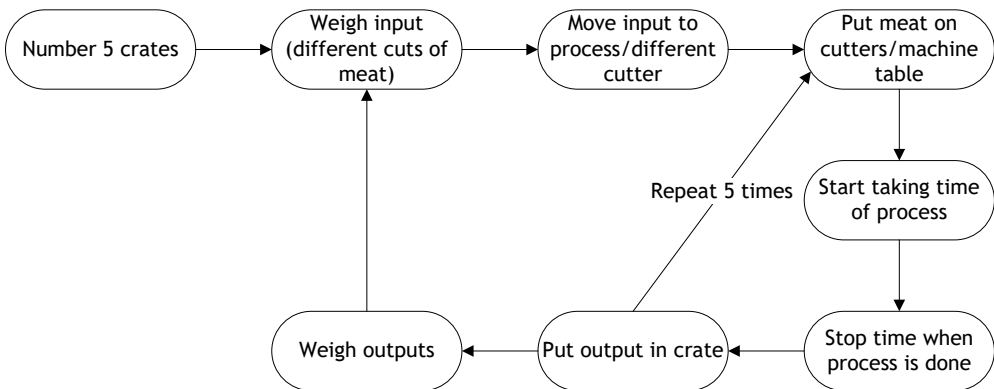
Number 5 crates

Weigh input (different cuts of meat)

Move input to process/different cutter

Put meat on cutters/machine table

Start taking time of process

Repeat 5 times

Stop time when process is done

Put output in crate

Weigh outputs